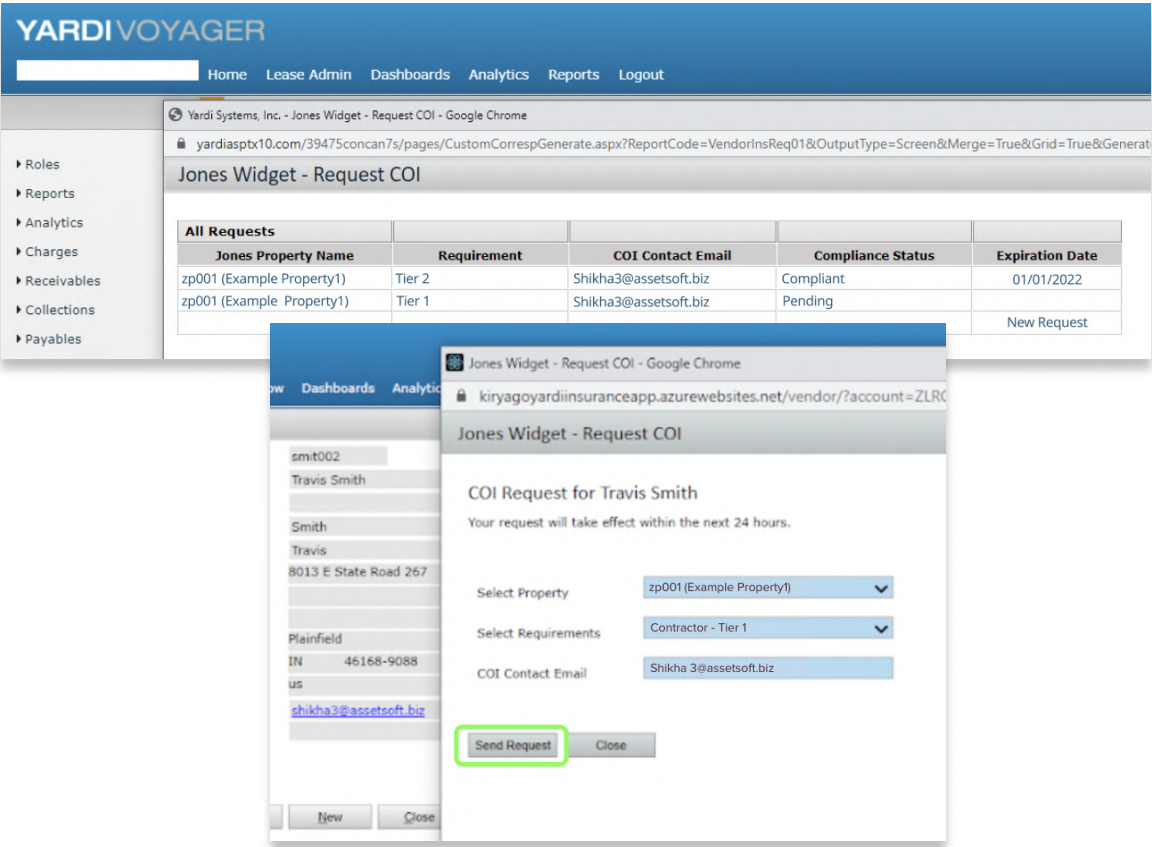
YARDIVOYAGER

Home Lease Admin Dashboards Analytics Reports Logout

Roles
Reports
Analytics
Charges
Receivables
Collections
Payables

Yardi Systems, Inc. - Jones Widget - Request COI - Google Chrome

yardiasptx10.com/39475concan7s/pages/CustomCorrespGenerate.aspx?ReportCode=VendorInsReq01&OutputType=Screen&Merge=True&Grid=True&Generat

Jones Widget - Request COI

| All Requests | | | | |
|---|---|---|---|---|
| Jones Property Name | Requirement | COI Contact Email | Compliance Status | Expiration Date |
| zp001 (Example Property1) | Tier 2 | Shikha3@assetsoft.biz | Compliant | 01/01/2022 |
| zp001 (Example Property1) | Tier 1 | Shikha3@assetsoft.biz | Pending | |
| | | | | New Request |

w Dashboards Analytic

smit002
Travis Smith
Smith
Travis
8013 E State Road 267
Plainfield
IN 46168-9088
us
shikha3@assetsoft.biz

New Close

Jones Widget - Request COI - Google Chrome

kiryagoyardiinsuranceapp.azurewebsites.net/vendor/?account=ZLR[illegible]

Jones Widget - Request COI

COI Request for Travis Smith

Your request will take effect within the next 24 hours.

Select Property zp001 (Example Property1)

Select Requirements Contractor - Tier 1

COI Contact Email Shikha 3@assetsoft.biz

Send Request Close